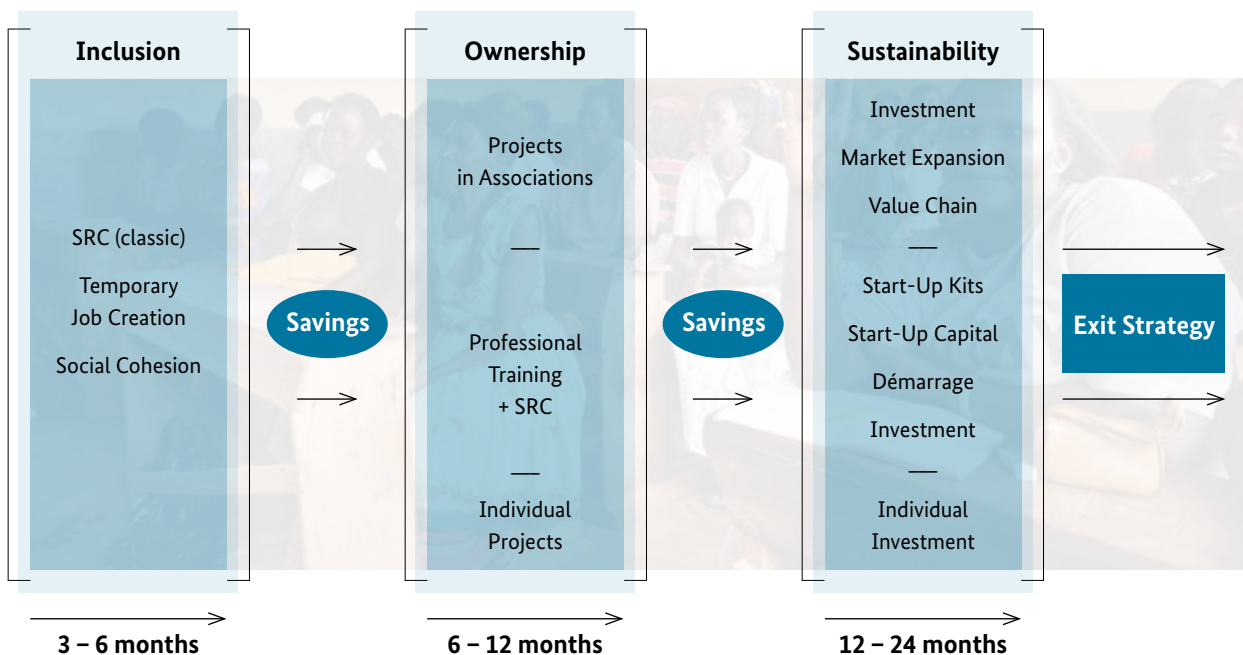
Inclusion

SRC (classic)

Temporary Job Creation

Social Cohesion

Savings

Ownership

Projects in Associations

—

Professional Training + SRC

—

Individual Projects

Savings

Sustainability

Investment

Market Expansion

Value Chain

—

Start-Up Kits

Start-Up Capital

Démarrage

Investment

—

Individual Investment

Exit Strategy

3 – 6 months

6 – 12 months

12 – 24 months